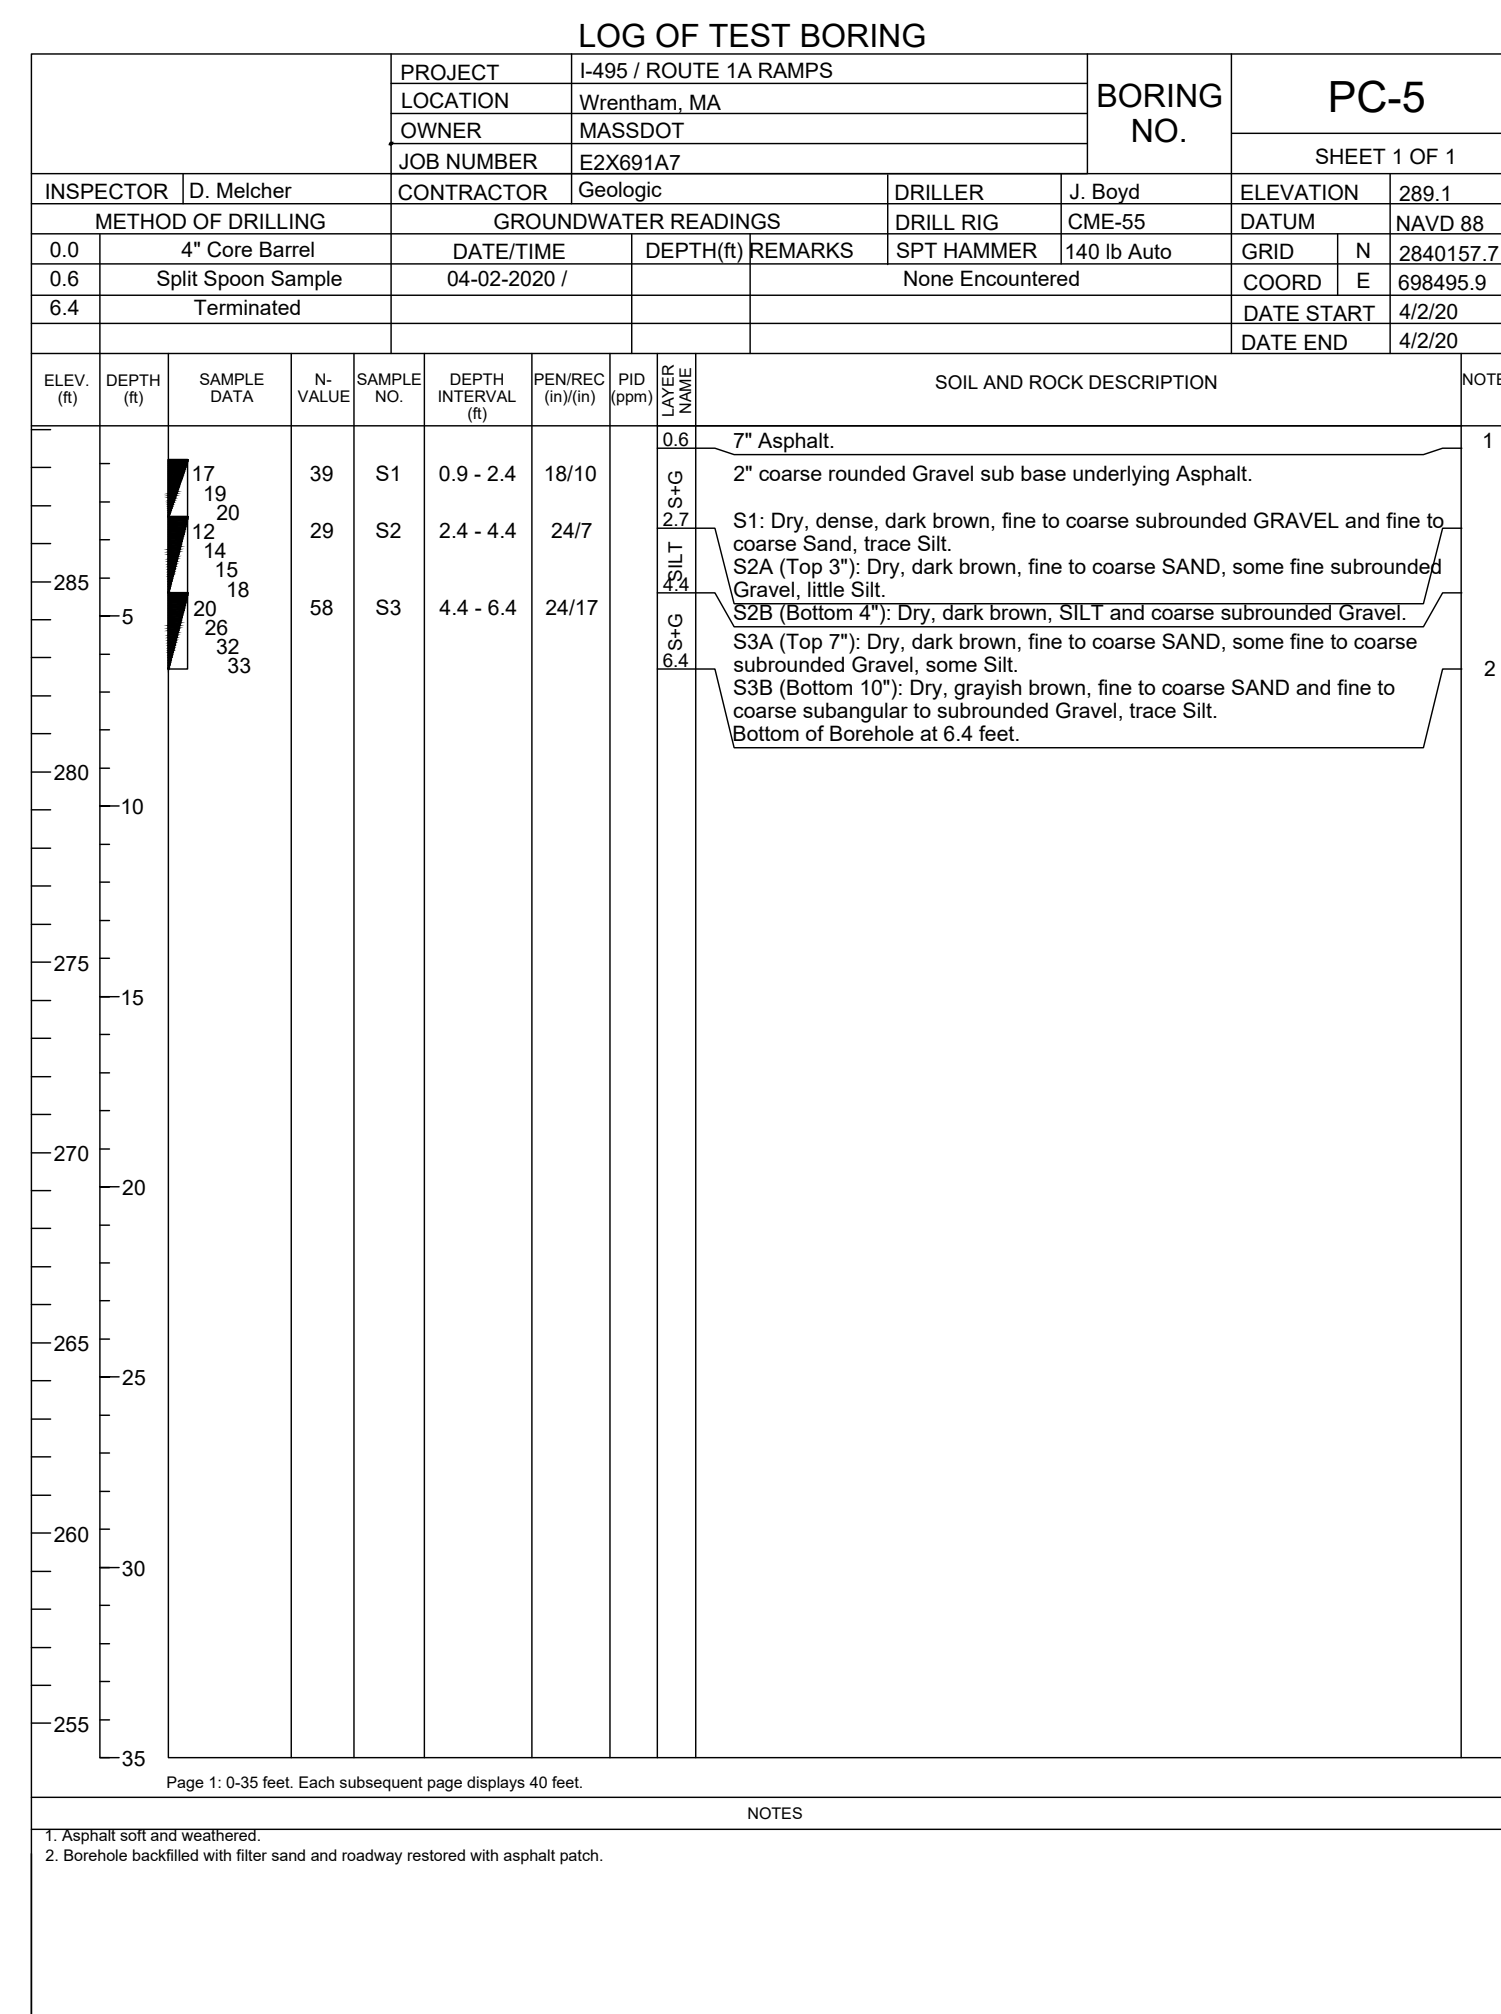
LOG OF TEST BORING

| PROJECT | I-495 / ROUTE 1A RAMPS | BORING NO. | PC-5 |
|---|---|---|---|
| LOCATION | Wrentham, MA | | |
| OWNER | MASSDOT | | |
| JOB NUMBER | E2X691A7 | | SHEET 1 OF 1 |

| INSPECTOR | D. Melcher | CONTRACTOR | Geologic | DRILLER | J. Boyd | ELEVATION | 289.1 |
|---|---|---|---|---|---|---|---|
| METHOD OF DRILLING | | GROUNDWATER READINGS | | DRILL RIG | CME-55 | DATUM | NAVD 88 |
| 0.0 | 4" Core Barrel | DATE/TIME | DEPTH(ft) REMARKS | SPT HAMMER | 140 lb Auto | GRID N | 2840157.7 |
| 0.6 | Split Spoon Sample | 04-02-2020 / | | None Encountered | | COORD E | 698495.9 |
| 6.4 | Terminated | | | | | DATE START | 4/2/20 |
| | | | | | | DATE END | 4/2/20 |

| ELEV. (ft) | DEPTH (ft) | SAMPLE DATA | N-VALUE | SAMPLE NO. | DEPTH INTERVAL (ft) | PEN/REC (in)/(in) | PID (ppm) | LAYER NAME | SOIL AND ROCK DESCRIPTION | NOTE |
|---|---|---|---|---|---|---|---|---|---|---|
| | | | | | | | | 0.6 | 7" Asphalt. | 1 |
| | | 17 19 20 | 39 | S1 | 0.9 - 2.4 | 18/10 | | S+G | 2" coarse rounded Gravel sub base underlying Asphalt. | |
| | | 12 14 15 18 | 29 | S2 | 2.4 - 4.4 | 24/7 | | 2.7 SILT 4.4 | S1: Dry, dense, dark brown, fine to coarse subrounded GRAVEL and fine to coarse Sand, trace Silt. S2A (Top 3"): Dry, dark brown, fine to coarse SAND, some fine subrounded Gravel, little Silt. S2B (Bottom 4"): Dry, dark brown, SILT and coarse subrounded Gravel. | |
| 285 | 5 | 20 26 32 33 | 58 | S3 | 4.4 - 6.4 | 24/17 | | S+G 6.4 | S3A (Top 7"): Dry, dark brown, fine to coarse SAND, some fine to coarse subrounded Gravel, some Silt. S3B (Bottom 10"): Dry, grayish brown, fine to coarse SAND and fine to coarse subangular to subrounded Gravel, trace Silt. Bottom of Borehole at 6.4 feet. | 2 |
| 280 | 10 | | | | | | | | | |
| 275 | 15 | | | | | | | | | |
| 270 | 20 | | | | | | | | | |
| 265 | 25 | | | | | | | | | |
| 260 | 30 | | | | | | | | | |
| 255 | 35 | | | | | | | | | |

Page 1: 0-35 feet. Each subsequent page displays 40 feet.

NOTES
1. Asphalt soft and weathered.
2. Borehole backfilled with filter sand and roadway restored with asphalt patch.